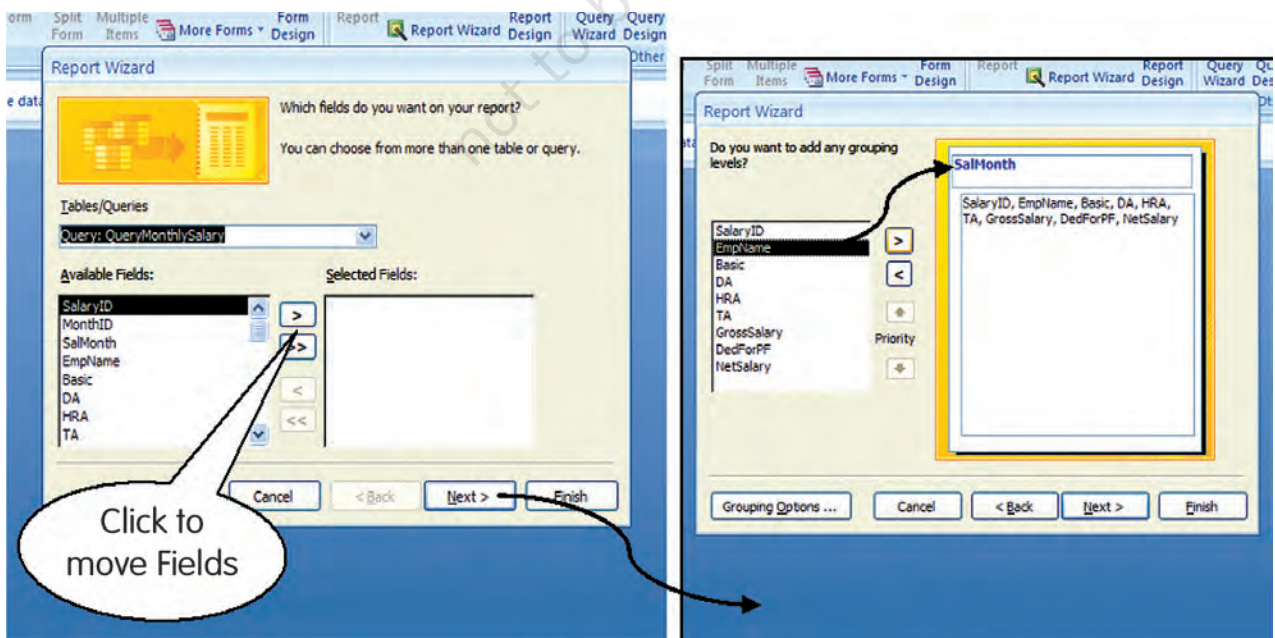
orm Split Form Multiple Items More Forms Form Design Report Report Wizard Report Design Query Wizard Query Design Other

Report Wizard

e data

Which fields do you want on your report?

You can choose from more than one table or query.

Tables/Queries

Query: QueryMonthlySalary

Available Fields:

Selected Fields:

SalaryID
MonthID
SalMonth
EmpName
Basic
DA
HRA
TA

>
>>
<
<<

Cancel
< Back
Next >
Finish

Click to move Fields

Split Form Multiple Items More Forms Form Design Report Report Wizard Report Design Query Wizard Qu Des

Report Wizard

Do you want to add any grouping levels?

SalaryID
EmpName
Basic
DA
HRA
TA
GrossSalary
DedForPF
NetSalary

>
<
Priority

SalMonth

SalaryID, EmpName, Basic, DA, HRA, TA, GrossSalary, DedForPF, NetSalary

Grouping Options ...
Cancel
< Back
Next >
Finish